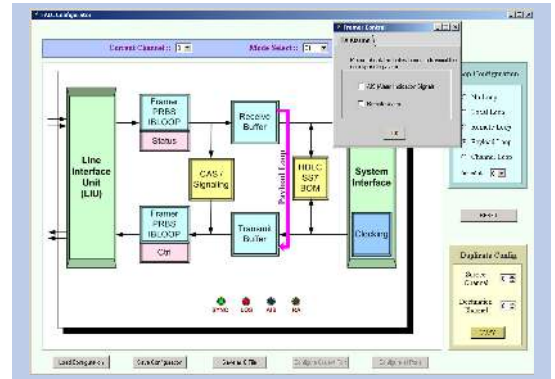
Current Channel : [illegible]
Mode Select : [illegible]

Framer Control
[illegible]
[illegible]
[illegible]
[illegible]

Loop Configuration
No Loop
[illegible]
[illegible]
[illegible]
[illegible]

Line Interface Unit (LIU)

Framer PRBS IBLOOP
Status

Receive Buffer

CAS / Signaling

Payload Loop

HDLC SS7 BOM

System Interface

Clocking

Framer PRBS IBLOOP
Ctrl

Transmit Buffer

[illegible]

Duplicate Config
Source Channel
Destination Channel
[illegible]

SYNC LOS AIS RA

Load Configuration
Save Configuration
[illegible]
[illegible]
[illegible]